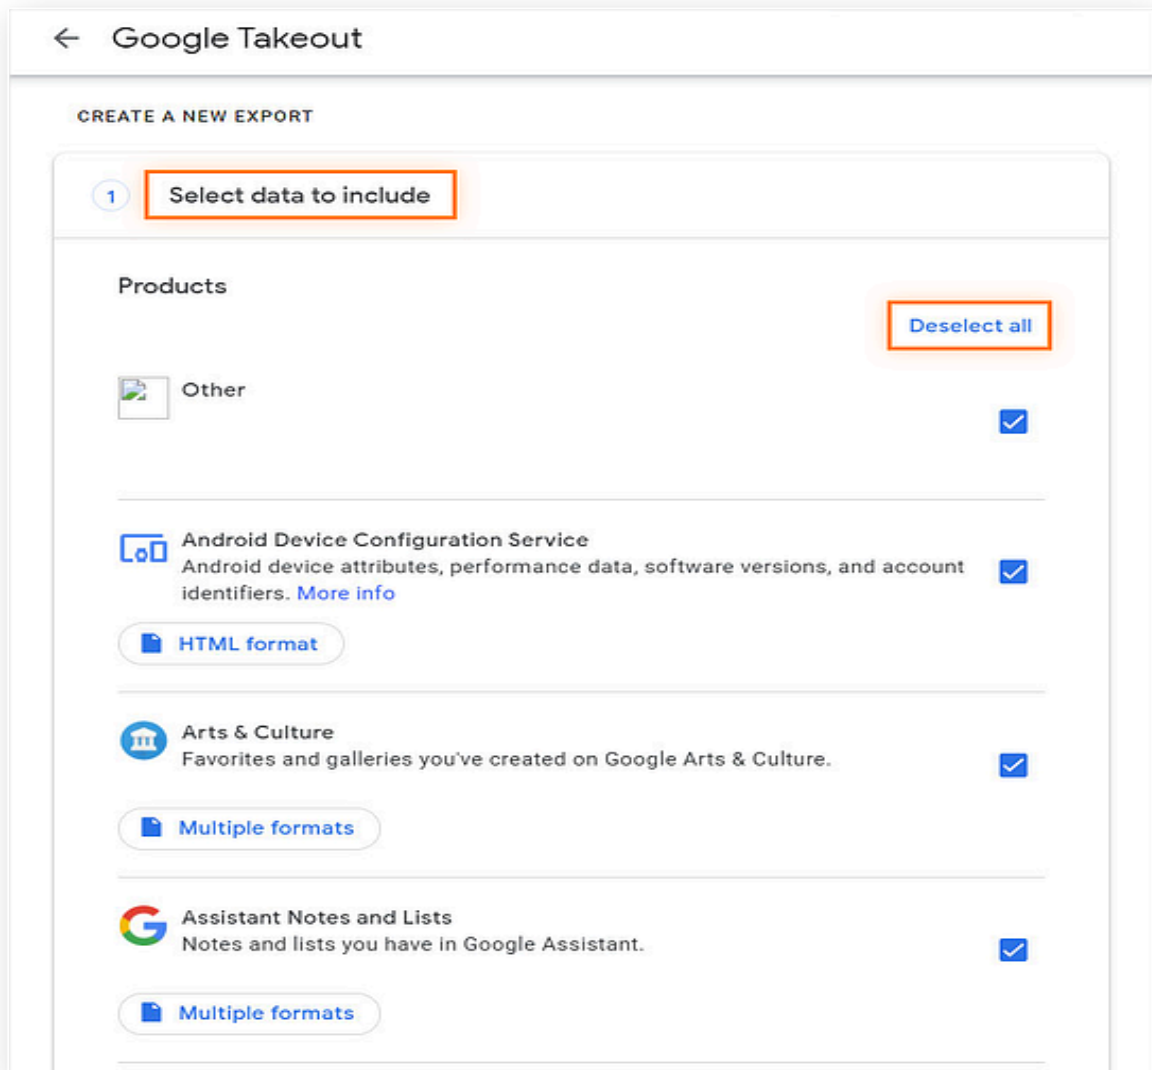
← Google Takeout

CREATE A NEW EXPORT

1 Select data to include

Products

Deselect all

Other

Android Device Configuration Service
Android device attributes, performance data, software versions, and account identifiers. More info

HTML format

Arts & Culture
Favorites and galleries you've created on Google Arts & Culture.

Multiple formats

Assistant Notes and Lists
Notes and lists you have in Google Assistant.

Multiple formats